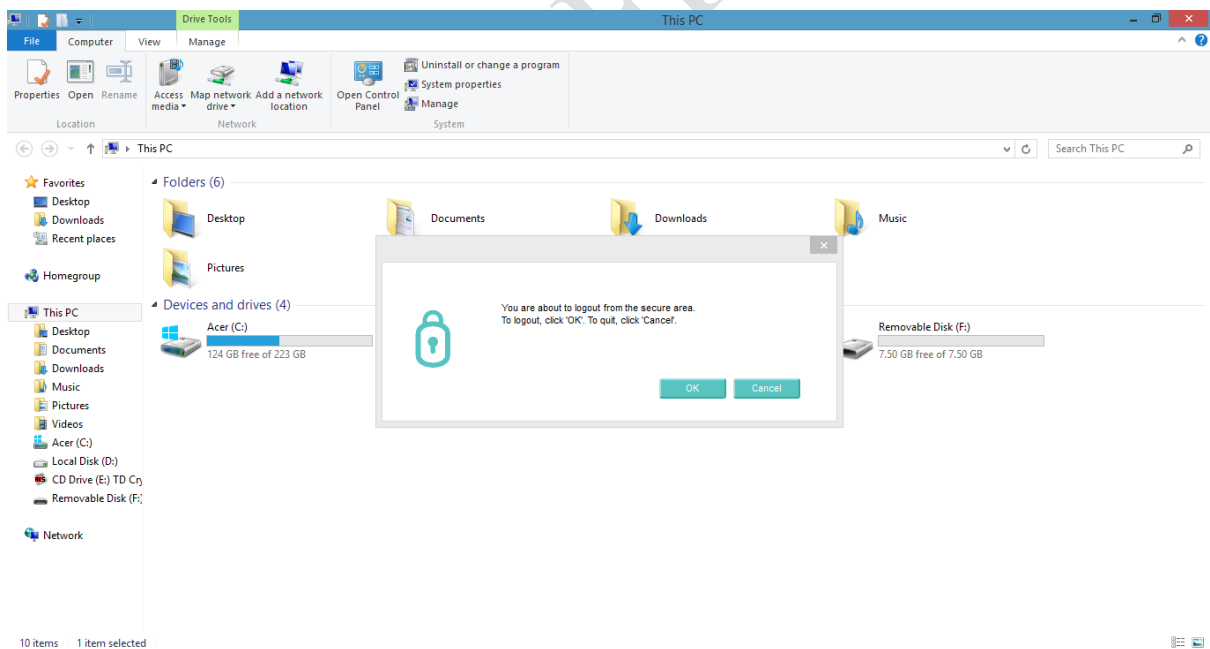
Drive Tools
This PC
File Computer View Manage

Properties Open Rename
Location
Access media ▾ Map network drive ▾ Add a network location
Network
Open Control Panel
Uninstall or change a program
System properties
Manage
System

This PC
Search This PC

Favorites
Desktop
Downloads
Recent places

Homegroup

This PC
Desktop
Documents
Downloads
Music
Pictures
Videos
Acer (C:)
Local Disk (D:)
CD Drive (E:) TD Cr
Removable Disk (F:)

Network

Folders (6)
Desktop
Documents
Downloads
Music
Pictures

Devices and drives (4)
Acer (C:)
124 GB free of 223 GB
Removable Disk (F:)
7.50 GB free of 7.50 GB

You are about to logout from the secure area.
To logout, click 'OK'. To quit, click 'Cancel'.
OK
Cancel

10 items 1 item selected